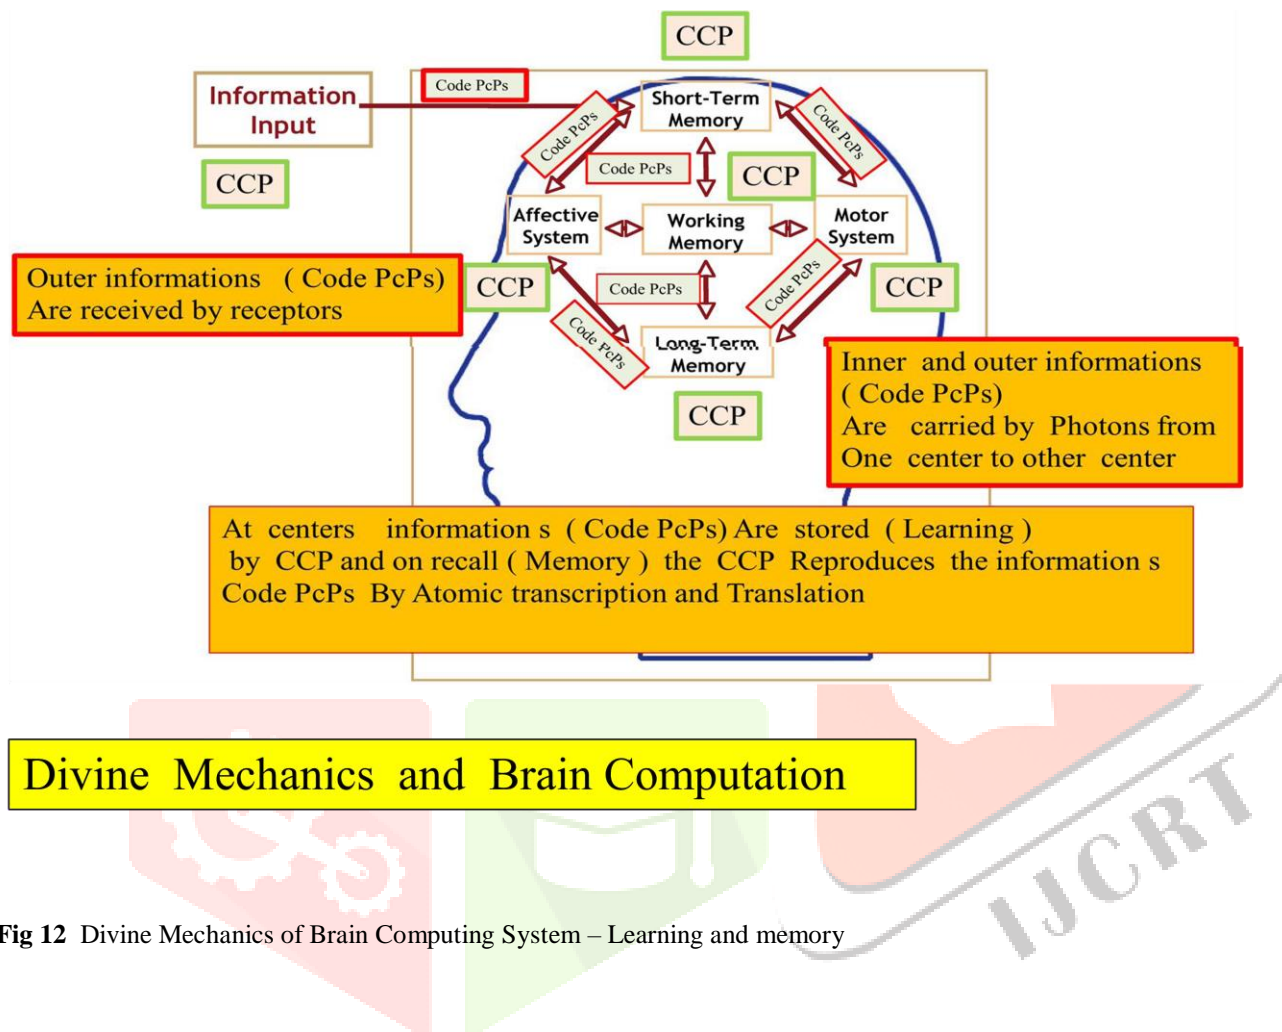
CCP

Information Input

Code PcPs

CCP

Short-Term Memory

Code PcPs

Code PcPs

Code PcPs

CCP

Affective System

Working Memory

Motor System

Outer informations ( Code PcPs) Are received by receptors

CCP

Code PcPs

Code PcPs

CCP

Code PcPs

Long-Term Memory

CCP

Inner and outer informations ( Code PcPs) Are carried by Photons from One center to other center

At centers information s ( Code PcPs) Are stored ( Learning ) by CCP and on recall ( Memory ) the CCP Reproduces the information s Code PcPs By Atomic transcription and Translation

Divine Mechanics and Brain Computation

Fig 12 Divine Mechanics of Brain Computing System – Learning and memory

IJCRT